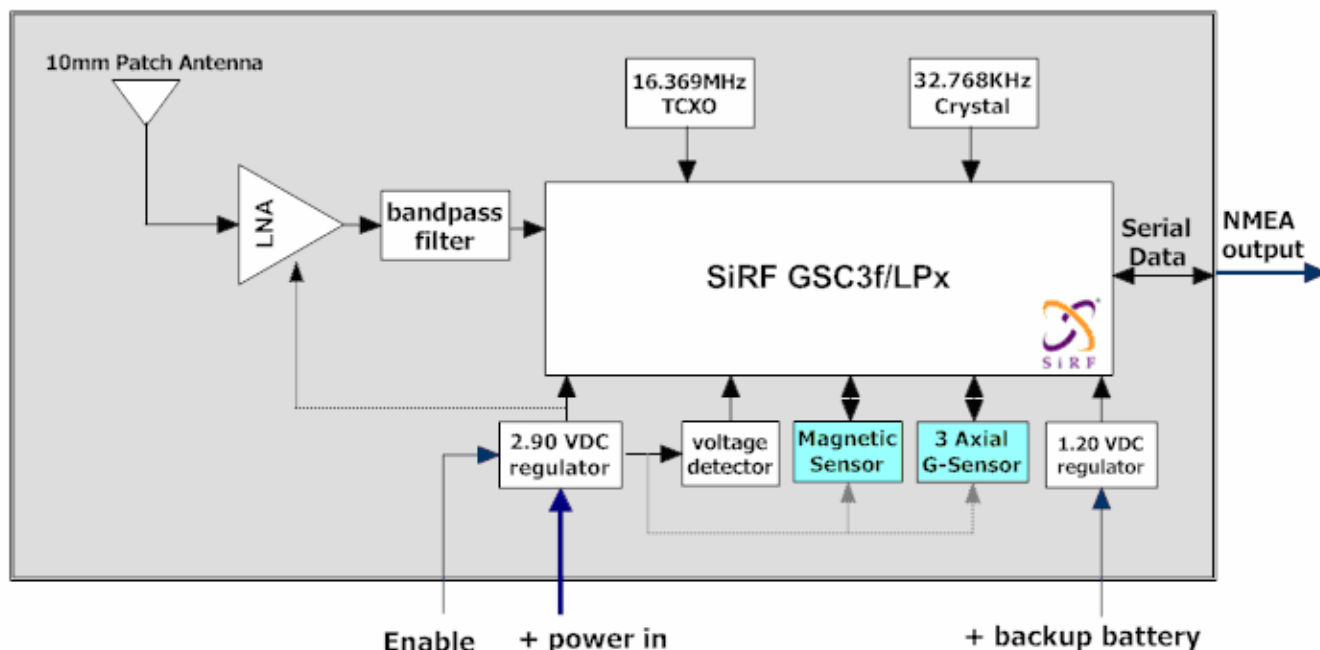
10mm Patch Antenna

16.369MHz TCXO

32.768KHz Crystal

LNA

bandpass filter

SiRF GSC3f/LPx

SiRF

Serial Data

NMEA output

2.90 VDC regulator

voltage detector

Magnetic Sensor

3 Axial G-Sensor

1.20 VDC regulator

Enable

+ power in

+ backup battery